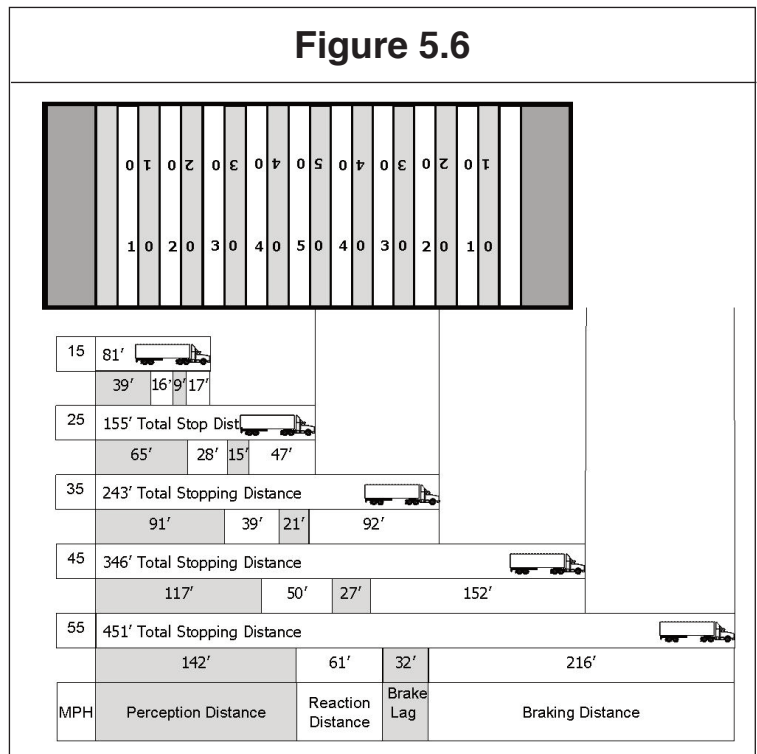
Figure 5.6

0 1 0 2 0 3 0 4 0 5 0 4 0 3 0 2 0 1

1 0 2 0 3 0 4 0 5 0 4 0 3 0 2 0 1 0

| MPH | Perception Distance | Reaction Distance | Brake Lag | Braking Distance |
|---|---|---|---|---|
| 15 | 39′ | 16′ | 9′ | 17′ |
| 25 | 65′ | 28′ | 15′ | 47′ |
| 35 | 91′ | 39′ | 21′ | 92′ |
| 45 | 117′ | 50′ | 27′ | 152′ |
| 55 | 142′ | 61′ | 32′ | 216′ |

15: 81′

25: 155′ Total Stop Dist

35: 243′ Total Stopping Distance

45: 346′ Total Stopping Distance

55: 451′ Total Stopping Distance